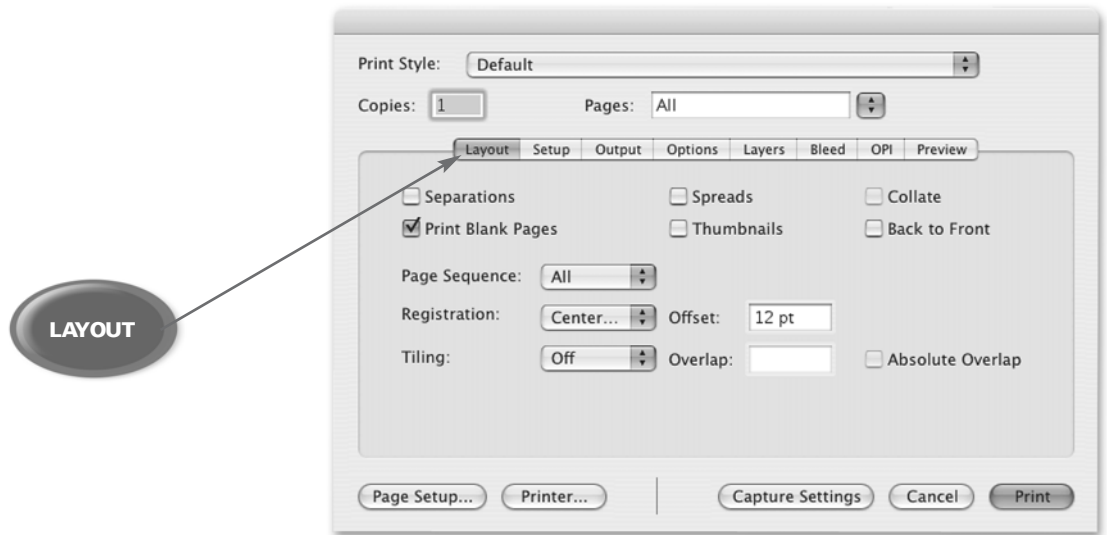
LAYOUT

Print Style: Default

Copies: 1

Pages: All

Layout | Setup | Output | Options | Layers | Bleed | OPI | Preview

Separations

Spreads

Collate

Print Blank Pages

Thumbnails

Back to Front

Page Sequence: All

Registration: Center...

Offset: 12 pt

Tiling: Off

Overlap:

Absolute Overlap

Page Setup...

Printer...

Capture Settings

Cancel

Print